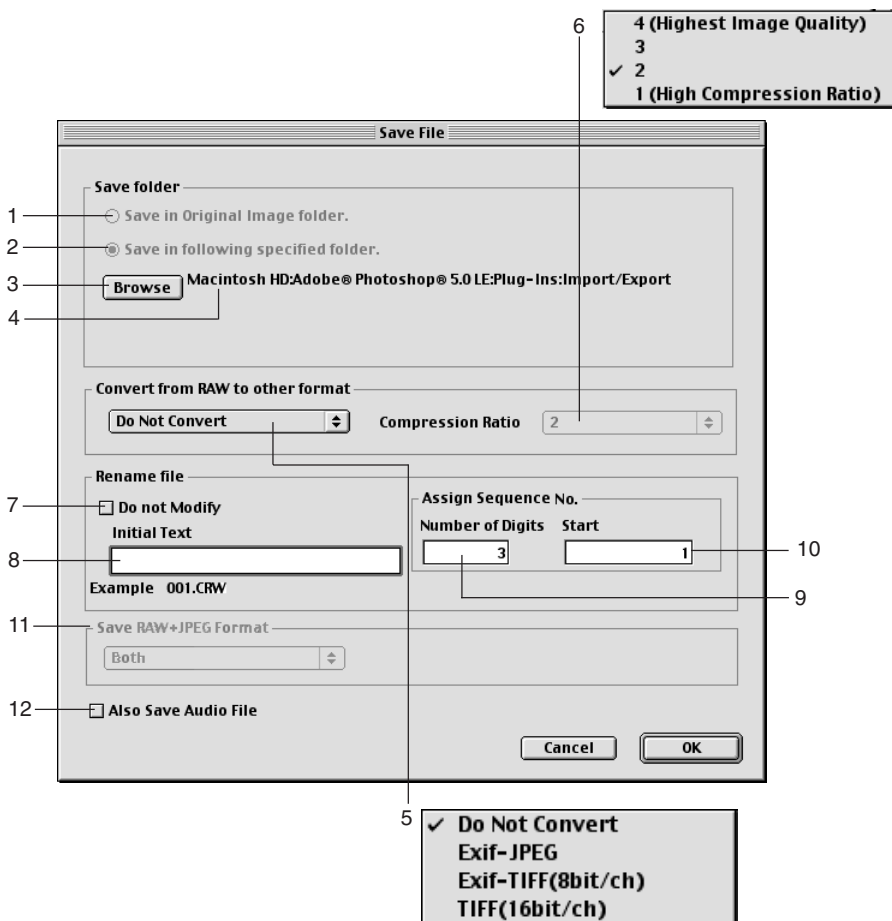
6

4 (Highest Image Quality)
3
✓ 2
1 (High Compression Ratio)

Save File

Save folder

1 Save in Original Image folder.

2 Save in following specified folder.

3 Browse Macintosh HD:Adobe® Photoshop® 5.0 LE:Plug-Ins:Import/Export

4

Convert from RAW to other format

Do Not Convert

Compression Ratio 2

Rename file

7 Do not Modify

Initial Text

8

Example 001.CRW

Assign Sequence No.

Number of Digits 3

Start 1

10

9

11 Save RAW+JPEG Format

Both

12 Also Save Audio File

Cancel

OK

5

✓ Do Not Convert
Exif-JPEG
Exif-TIFF(8bit/ch)
TIFF(16bit/ch)